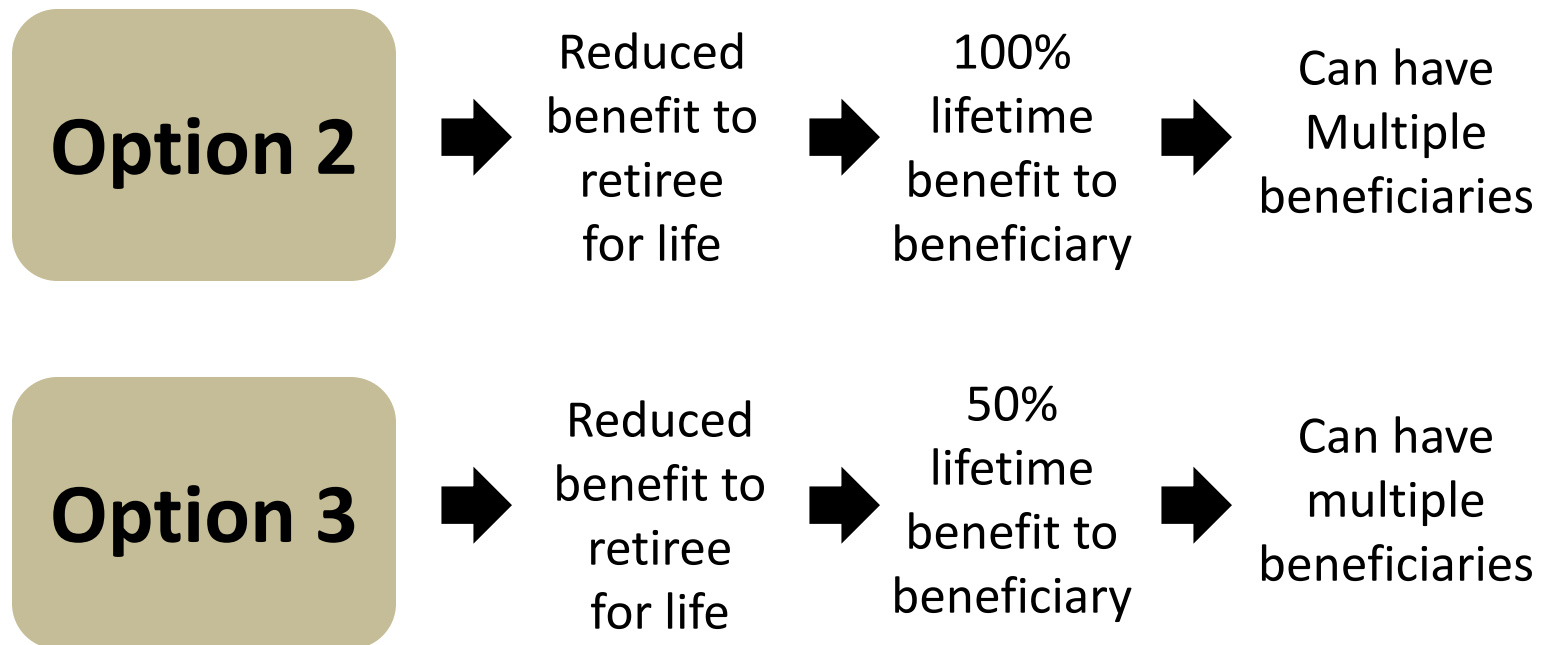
Option 2

Reduced benefit to retiree for life

100% lifetime benefit to beneficiary

Can have Multiple beneficiaries

Option 3

Reduced benefit to retiree for life

50% lifetime benefit to beneficiary

Can have multiple beneficiaries